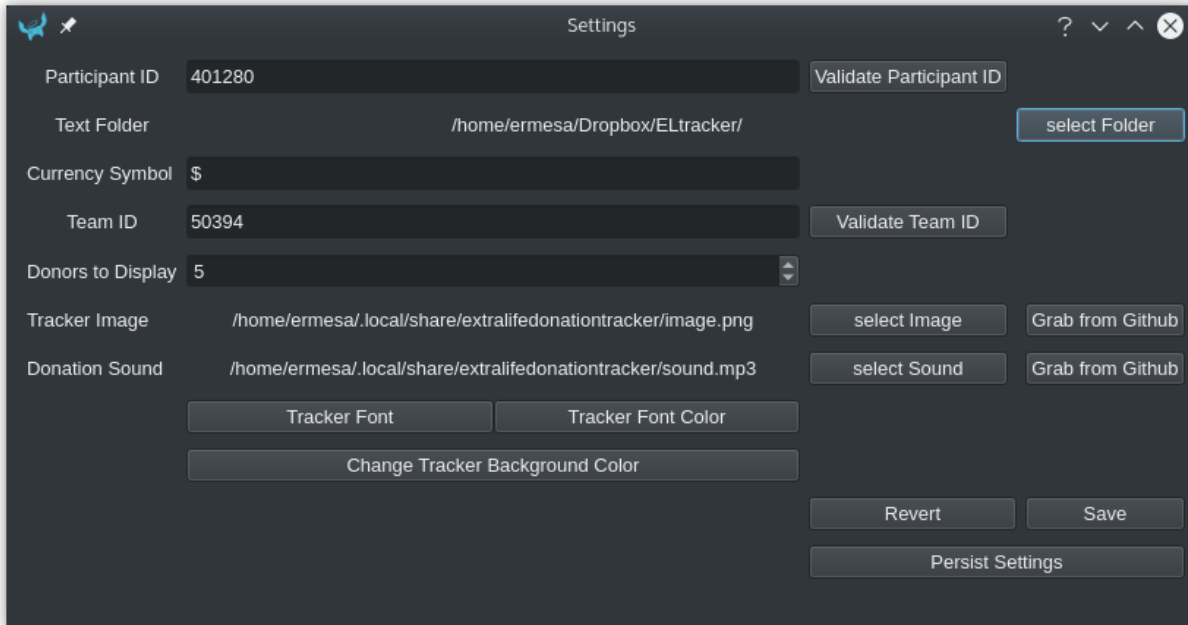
Settings

? ˅ ˄

Participant ID 401280 Validate Participant ID

Text Folder /home/ermesa/Dropbox/ELtracker/ select Folder

Currency Symbol $

Team ID 50394 Validate Team ID

Donors to Display 5

Tracker Image /home/ermesa/.local/share/extralifedonationtracker/image.png select Image Grab from Github

Donation Sound /home/ermesa/.local/share/extralifedonationtracker/sound.mp3 select Sound Grab from Github

Tracker Font Tracker Font Color

Change Tracker Background Color

Revert Save

Persist Settings